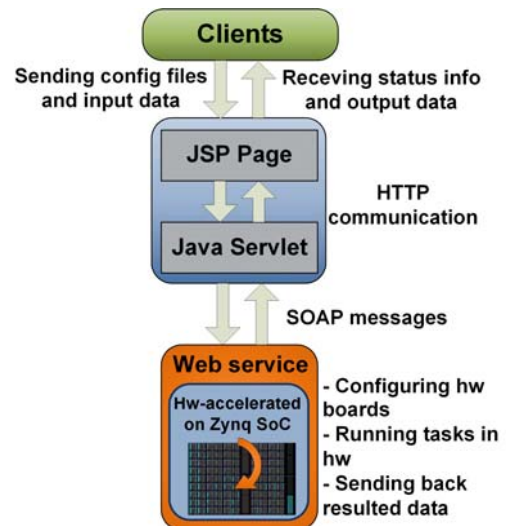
Clients

Sending config files and input data

Receving status info and output data

JSP Page

Java Servlet

HTTP communication

SOAP messages

Web service

Hw-accelerated on Zynq SoC

- Configuring hw boards
- Running tasks in hw
- Sending back resulted data